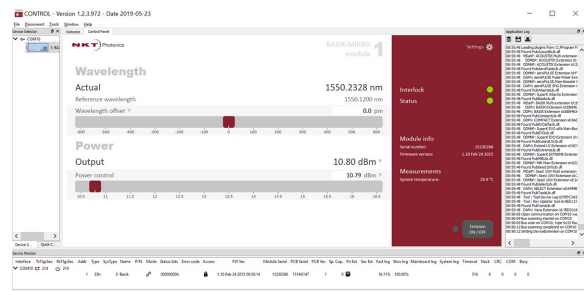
CONTROL - Version 1.2.3.972 - Date 2019-05-23

File Disconnect Tools Window Help

Device Selector

COM10

1-BA

Welcome Control Panel

NKT Photonics

BASIK-MIKRO module 1

Settings

Wavelength

Actual

1550.2328 nm

Reference wavelength

1550.1200 nm

Wavelength offset

0.0 pm

Power

Output

10.80 dBm

Power control

10.79 dBm

10.0 11 11.5 12 12.5 13 13.5 14 14.5 15 15.5 16 16.5

Interlock

Status

Module info

Serial number: 15230286

Firmware version: 1.33 Feb 24 2015

Measurements

System temperature: 29.6 °C

Emission ON / OFF

Application Log

Device S... Quick C...

Device Monitor

| Interface | TxTgpDas | RxTgpDas | Addr. | Type | SysType | Name | P/N | Mode | Status bits | Error code | Access | FW Ver. | Module Serial | PCB Serial | PCB Ver. | Sp. Cap. | Pri Bit | Sec Bit | Fast log | Slow log | Mainboard log | System log | Timeout | Nack | CRC | COM | Busy |
|---|---|---|---|---|---|---|---|---|---|---|---|---|---|---|---|---|---|---|---|---|---|---|---|---|---|---|---|
| COM10 | 214 | 214 | | | | | | | | | | | | | | | | | | | | | | | | | |
| | | | 1 | 33h | 0 | Basik | | | 30000000h | | | 1.33 Feb 24 2015 09:50:14 | 15230286 | 13160147 | 1 | 0 | | | 16.11% | 100.00% | | | 1/8 | 0 | 0 | 0 | 0 |